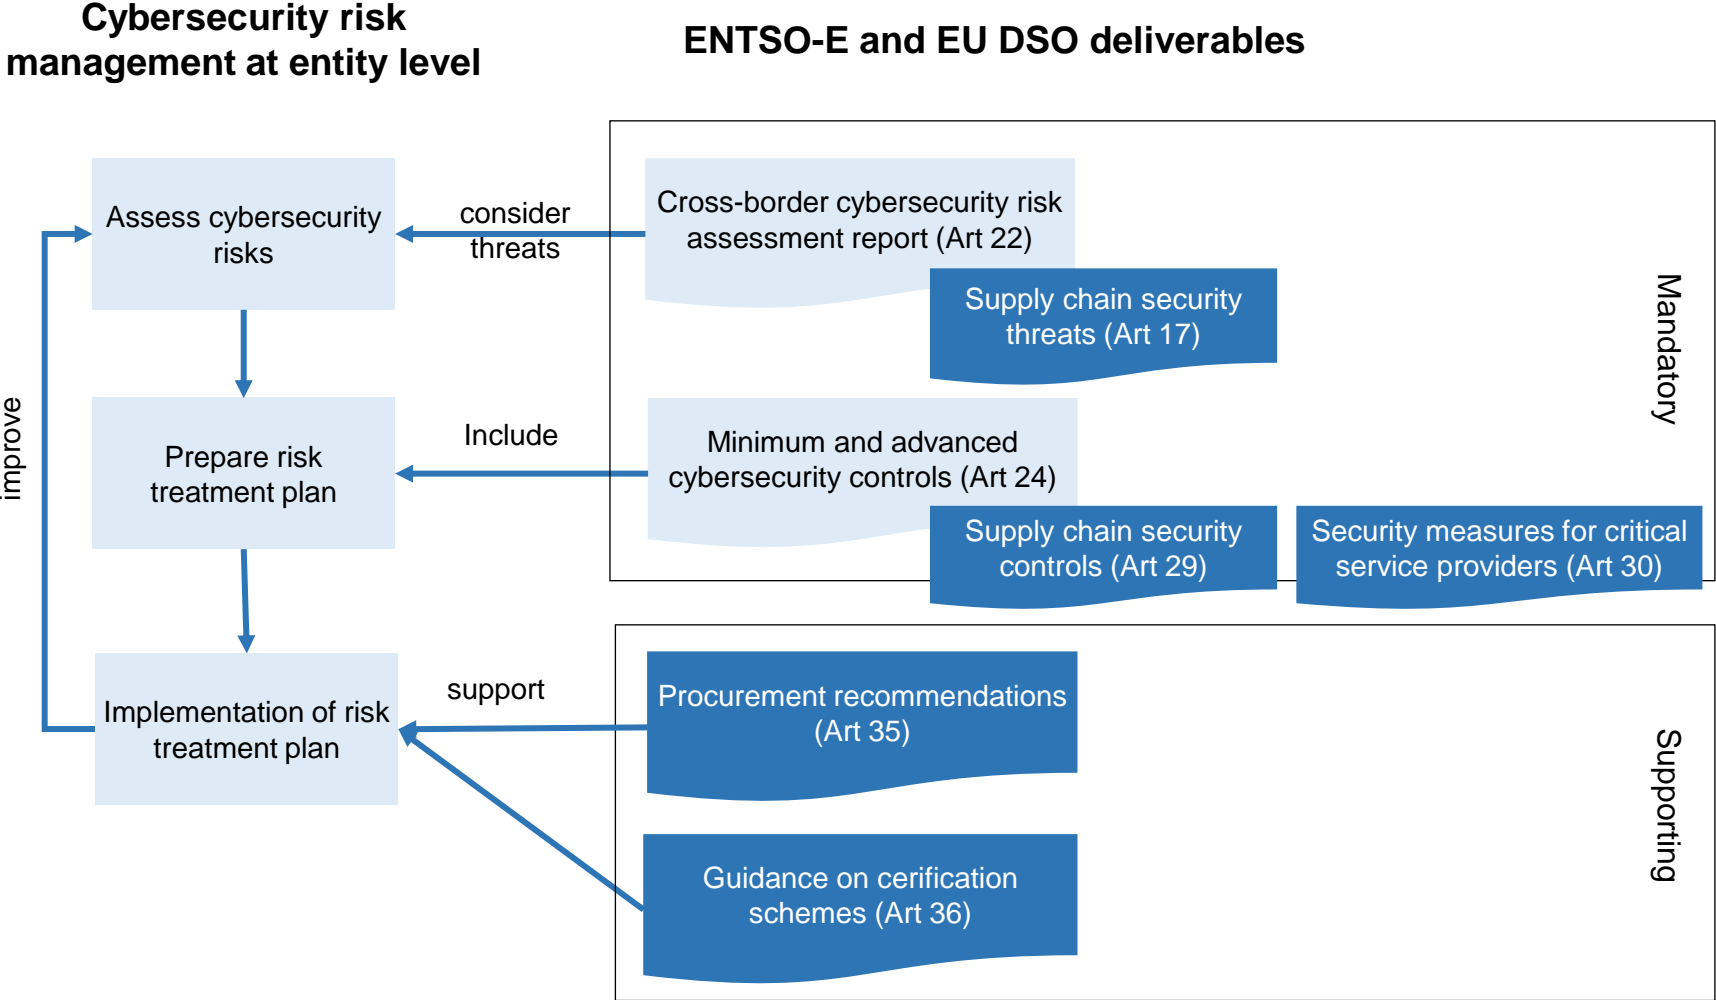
Cybersecurity risk management at entity level

ENTSO-E and EU DSO deliverables

Assess cybersecurity risks

consider threats

Cross-border cybersecurity risk assessment report (Art 22)

Supply chain security threats (Art 17)

Mandatory

improve

Prepare risk treatment plan

Include

Minimum and advanced cybersecurity controls (Art 24)

Supply chain security controls (Art 29)

Security measures for critical service providers (Art 30)

Implementation of risk treatment plan

support

Procurement recommendations (Art 35)

Guidance on cerification schemes (Art 36)

Supporting